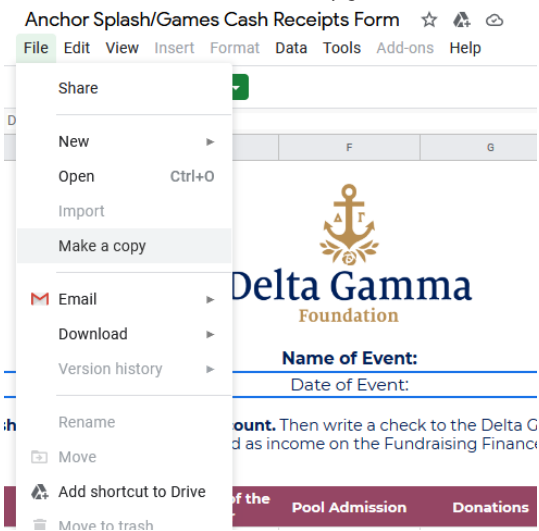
Anchor Splash/Games Cash Receipts Form

File Edit View Insert Format Data Tools Add-ons Help

Share

New
Open Ctrl+O
Import
Make a copy

Email
Download
Version history

Rename
Move
Add shortcut to Drive
Move to trash

D

F G

$\Delta \Gamma$

Delta Gamma
Foundation

Name of Event:
Date of Event:

sh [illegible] ount. Then write a check to the Delta G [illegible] d as income on the Fundraising Finance

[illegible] of the | Pool Admission | Donations